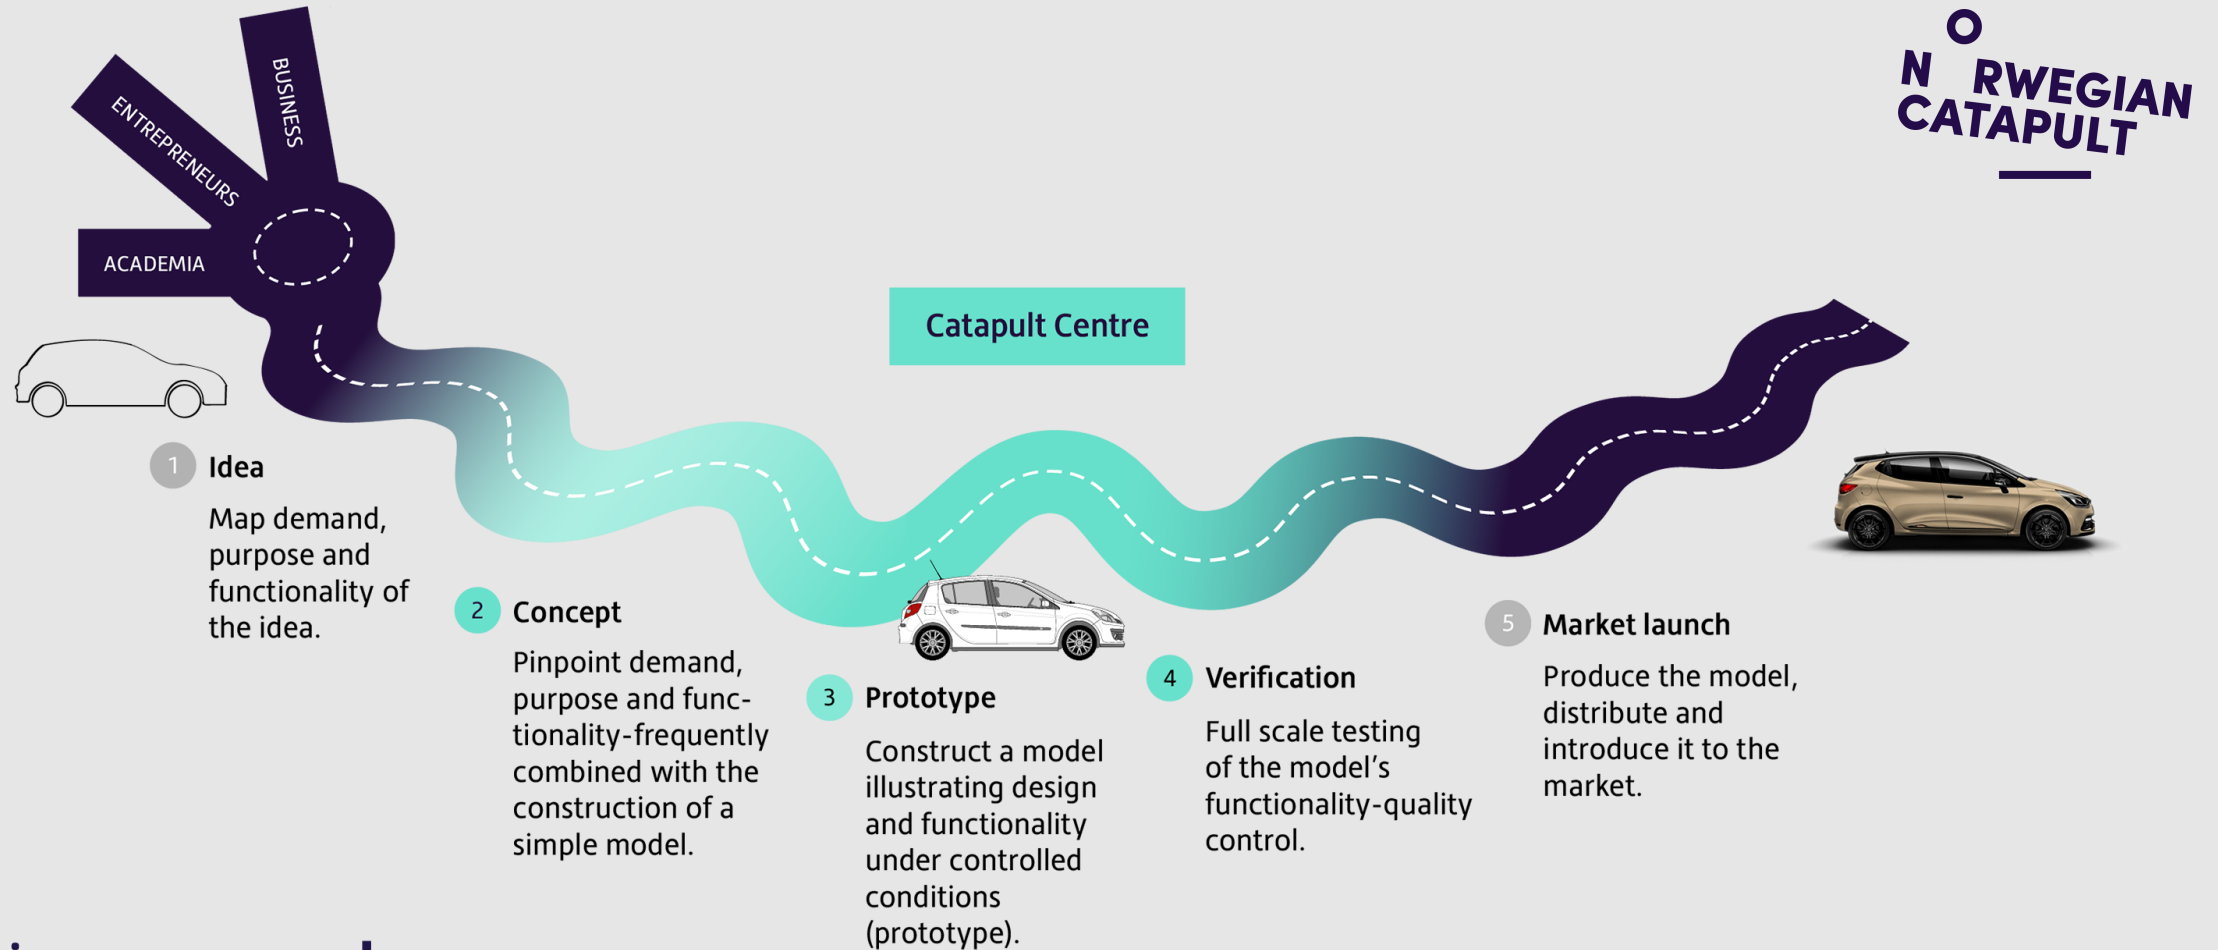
BUSINESS

ENTREPRENEURS

ACADEMIA

NORWEGIAN CATAPULT

Catapult Centre

1 Idea

Map demand, purpose and functionality of the idea.

2 Concept

Pinpoint demand, purpose and functionality-frequently combined with the construction of a simple model.

3 Prototype

Construct a model illustrating design and functionality under controlled conditions (prototype).

4 Verification

Full scale testing of the model's functionality-quality control.

5 Market launch

Produce the model, distribute and introduce it to the market.